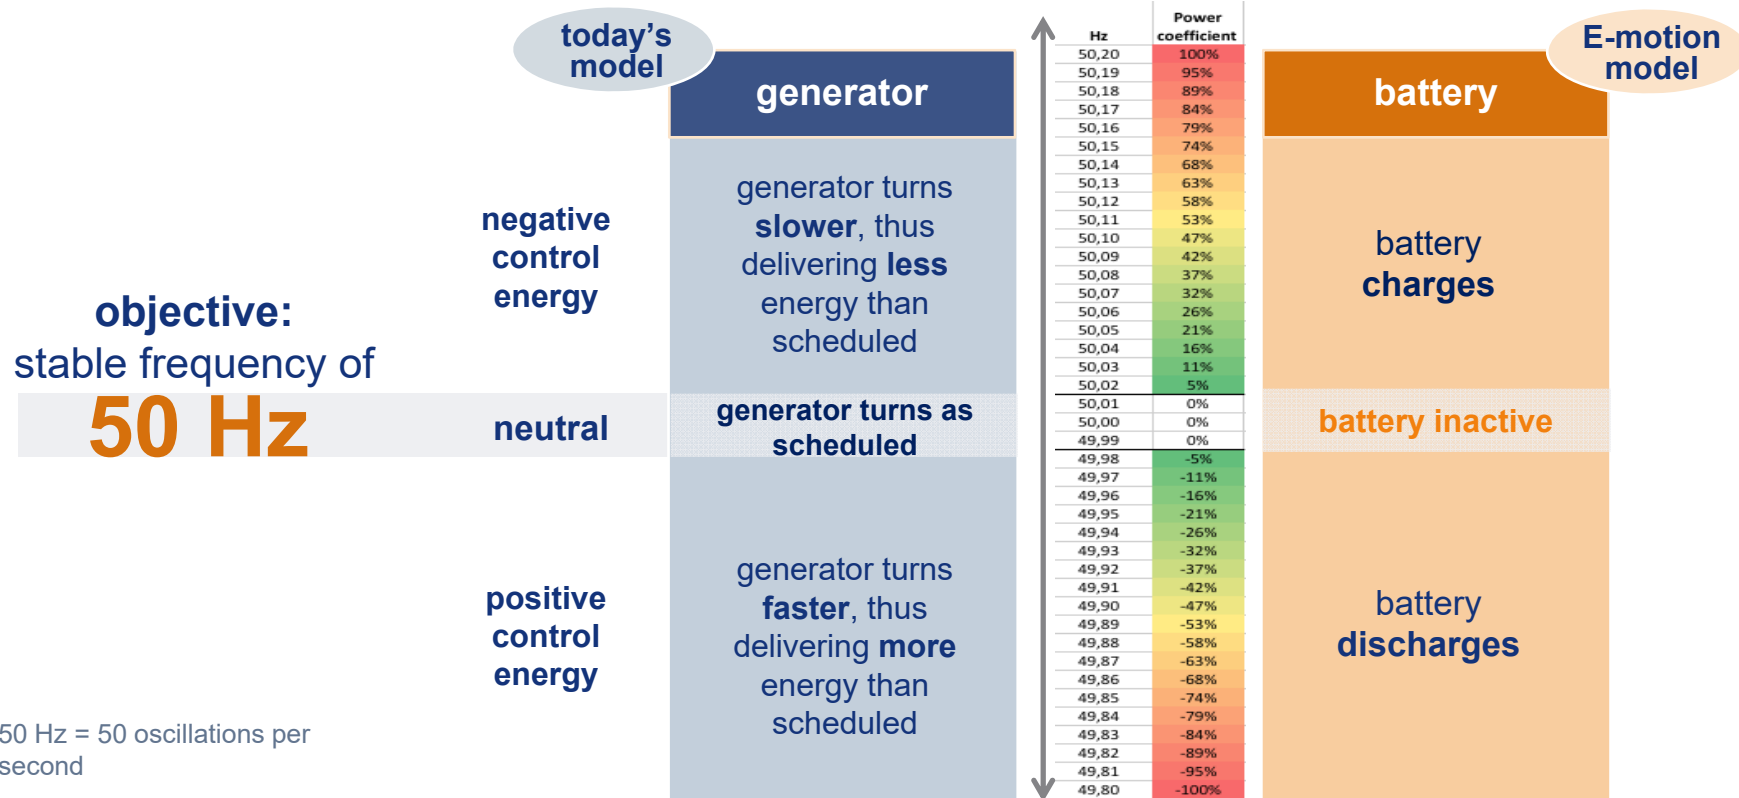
today's model

generator

E-motion model

battery

objective:
stable frequency of
50 Hz

negative control energy

generator turns **slower**, thus delivering **less** energy than scheduled

battery charges

neutral

generator turns as scheduled

battery inactive

positive control energy

generator turns **faster**, thus delivering **more** energy than scheduled

battery discharges

50 Hz = 50 oscillations per second

| Hz | Power coefficient |
|---|---|
| 50,20 | 100% |
| 50,19 | 95% |
| 50,18 | 89% |
| 50,17 | 84% |
| 50,16 | 79% |
| 50,15 | 74% |
| 50,14 | 68% |
| 50,13 | 63% |
| 50,12 | 58% |
| 50,11 | 53% |
| 50,10 | 47% |
| 50,09 | 42% |
| 50,08 | 37% |
| 50,07 | 32% |
| 50,06 | 26% |
| 50,05 | 21% |
| 50,04 | 16% |
| 50,03 | 11% |
| 50,02 | 5% |
| 50,01 | 0% |
| 50,00 | 0% |
| 49,99 | 0% |
| 49,98 | -5% |
| 49,97 | -11% |
| 49,96 | -16% |
| 49,95 | -21% |
| 49,94 | -26% |
| 49,93 | -32% |
| 49,92 | -37% |
| 49,91 | -42% |
| 49,90 | -47% |
| 49,89 | -53% |
| 49,88 | -58% |
| 49,87 | -63% |
| 49,86 | -68% |
| 49,85 | -74% |
| 49,84 | -79% |
| 49,83 | -84% |
| 49,82 | -89% |
| 49,81 | -95% |
| 49,80 | -100% |